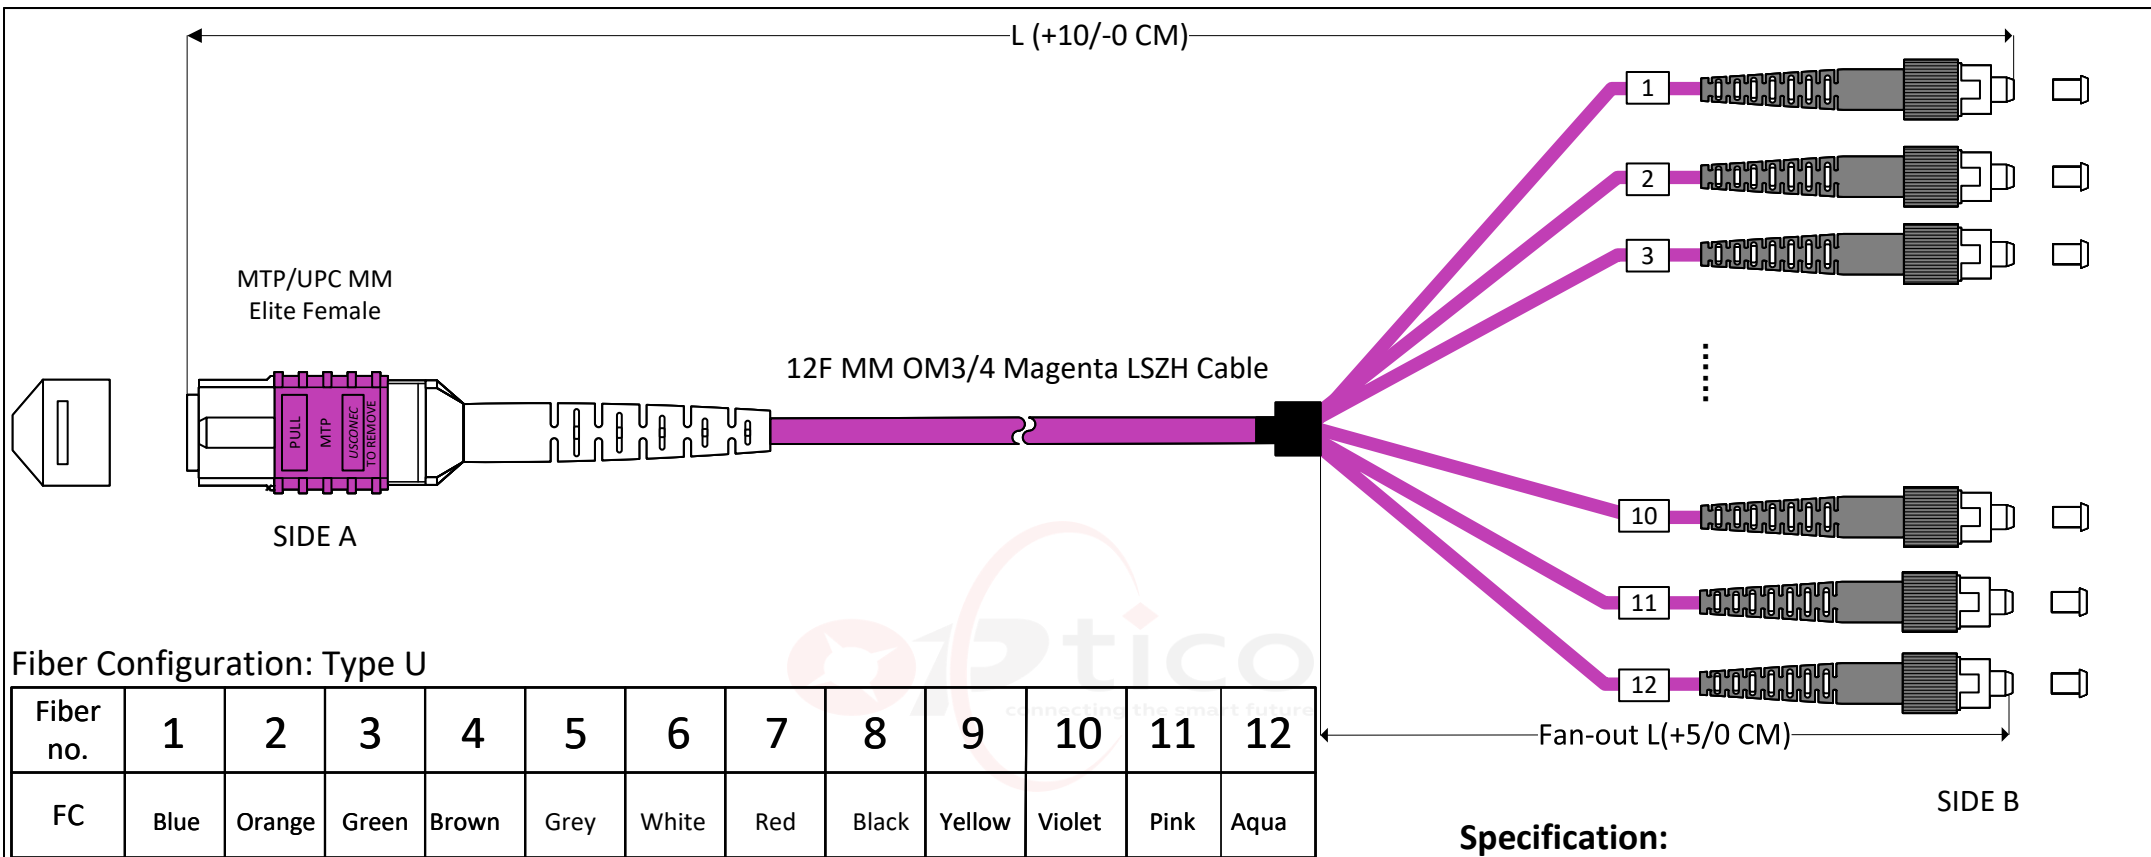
L (+10/-0 CM)

MTP/UPC MM
Elite Female

PULL MTP USCONEC TO REMOVE

12F MM OM3/4 Magenta LSZH Cable

1
2
3
10
11
12

SIDE A

Optico
connecting the smart future

Fiber Configuration: Type U

| Fiber no. | 1 | 2 | 3 | 4 | 5 | 6 | 7 | 8 | 9 | 10 | 11 | 12 |
|---|---|---|---|---|---|---|---|---|---|---|---|---|
| FC | Blue | Orange | Green | Brown | Grey | White | Red | Black | Yellow | Violet | Pink | Aqua |

Fan-out L(+5/0 CM)

SIDE B

Specification: